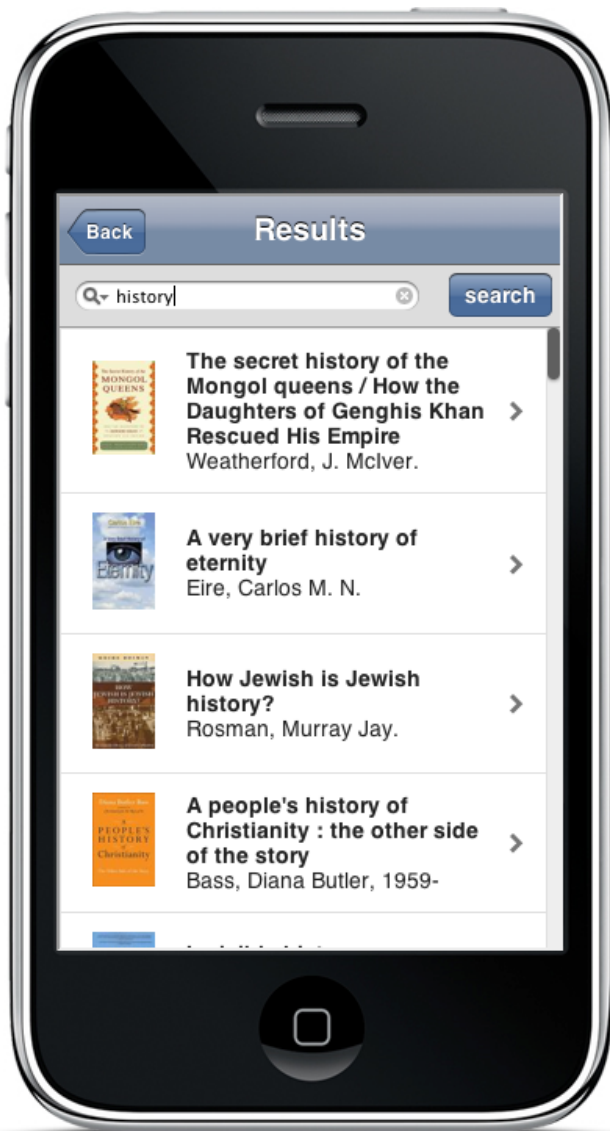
Back

Results

history

search

MONGOL QUEENS

The secret history of the Mongol queens / How the Daughters of Genghis Khan Rescued His Empire
Weatherford, J. McIver.

Eternity

A very brief history of eternity
Eire, Carlos M. N.

How Jewish is Jewish history?
Rosman, Murray Jay.

A PEOPLE'S HISTORY of Christianity

A people's history of Christianity : the other side of the story
Bass, Diana Butler, 1959-

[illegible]